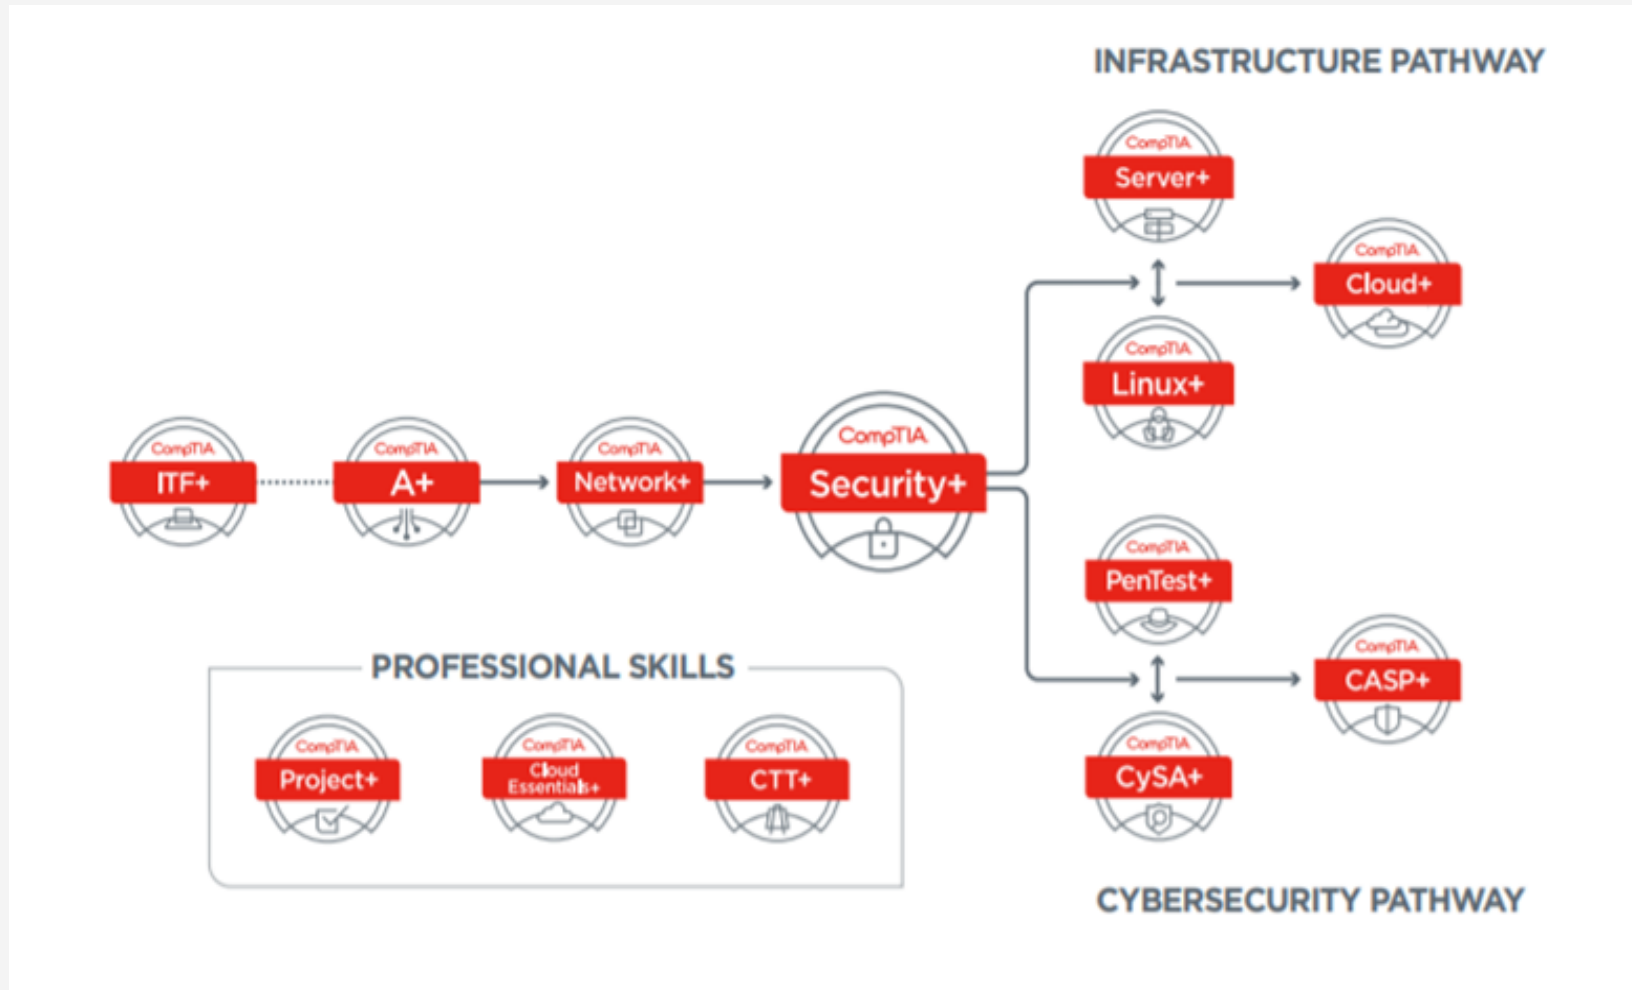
INFRASTRUCTURE PATHWAY

CompTIA Server+

CompTIA Cloud+

CompTIA Linux+

CompTIA ITF+

CompTIA A+

CompTIA Network+

CompTIA Security+

CompTIA PenTest+

CompTIA CASP+

CompTIA CySA+

PROFESSIONAL SKILLS

CompTIA Project+

CompTIA Cloud Essentials+

CompTIA CTT+

CYBERSECURITY PATHWAY